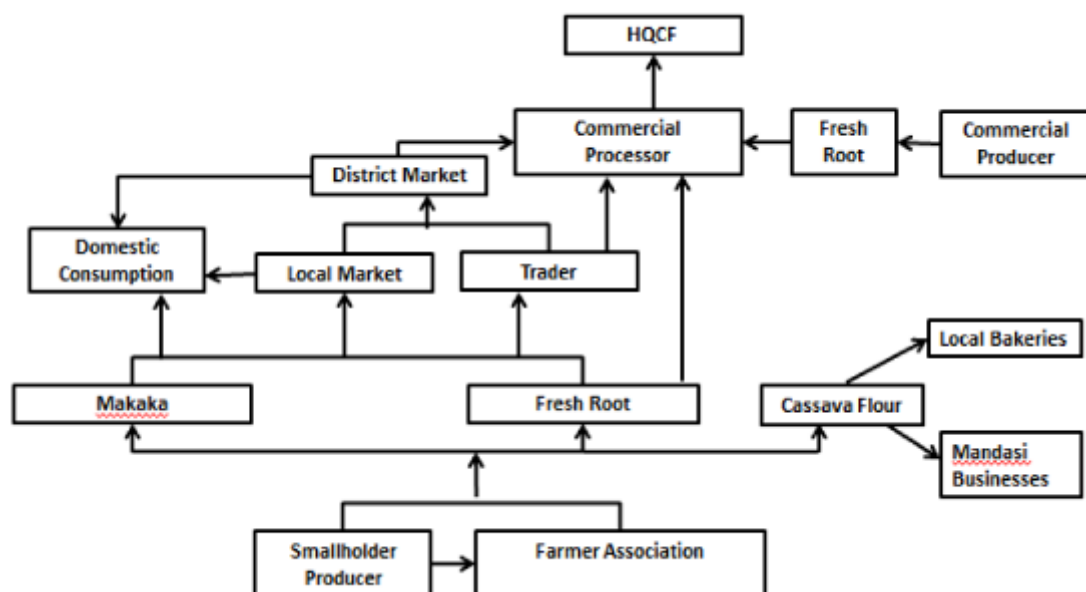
HQCF

Commercial Processor

Fresh Root

Commercial Producer

District Market

Domestic Consumption

Local Market

Trader

Local Bakeries

Makaka

Fresh Root

Cassava Flour

Mandasi Businesses

Smallholder Producer

Farmer Association